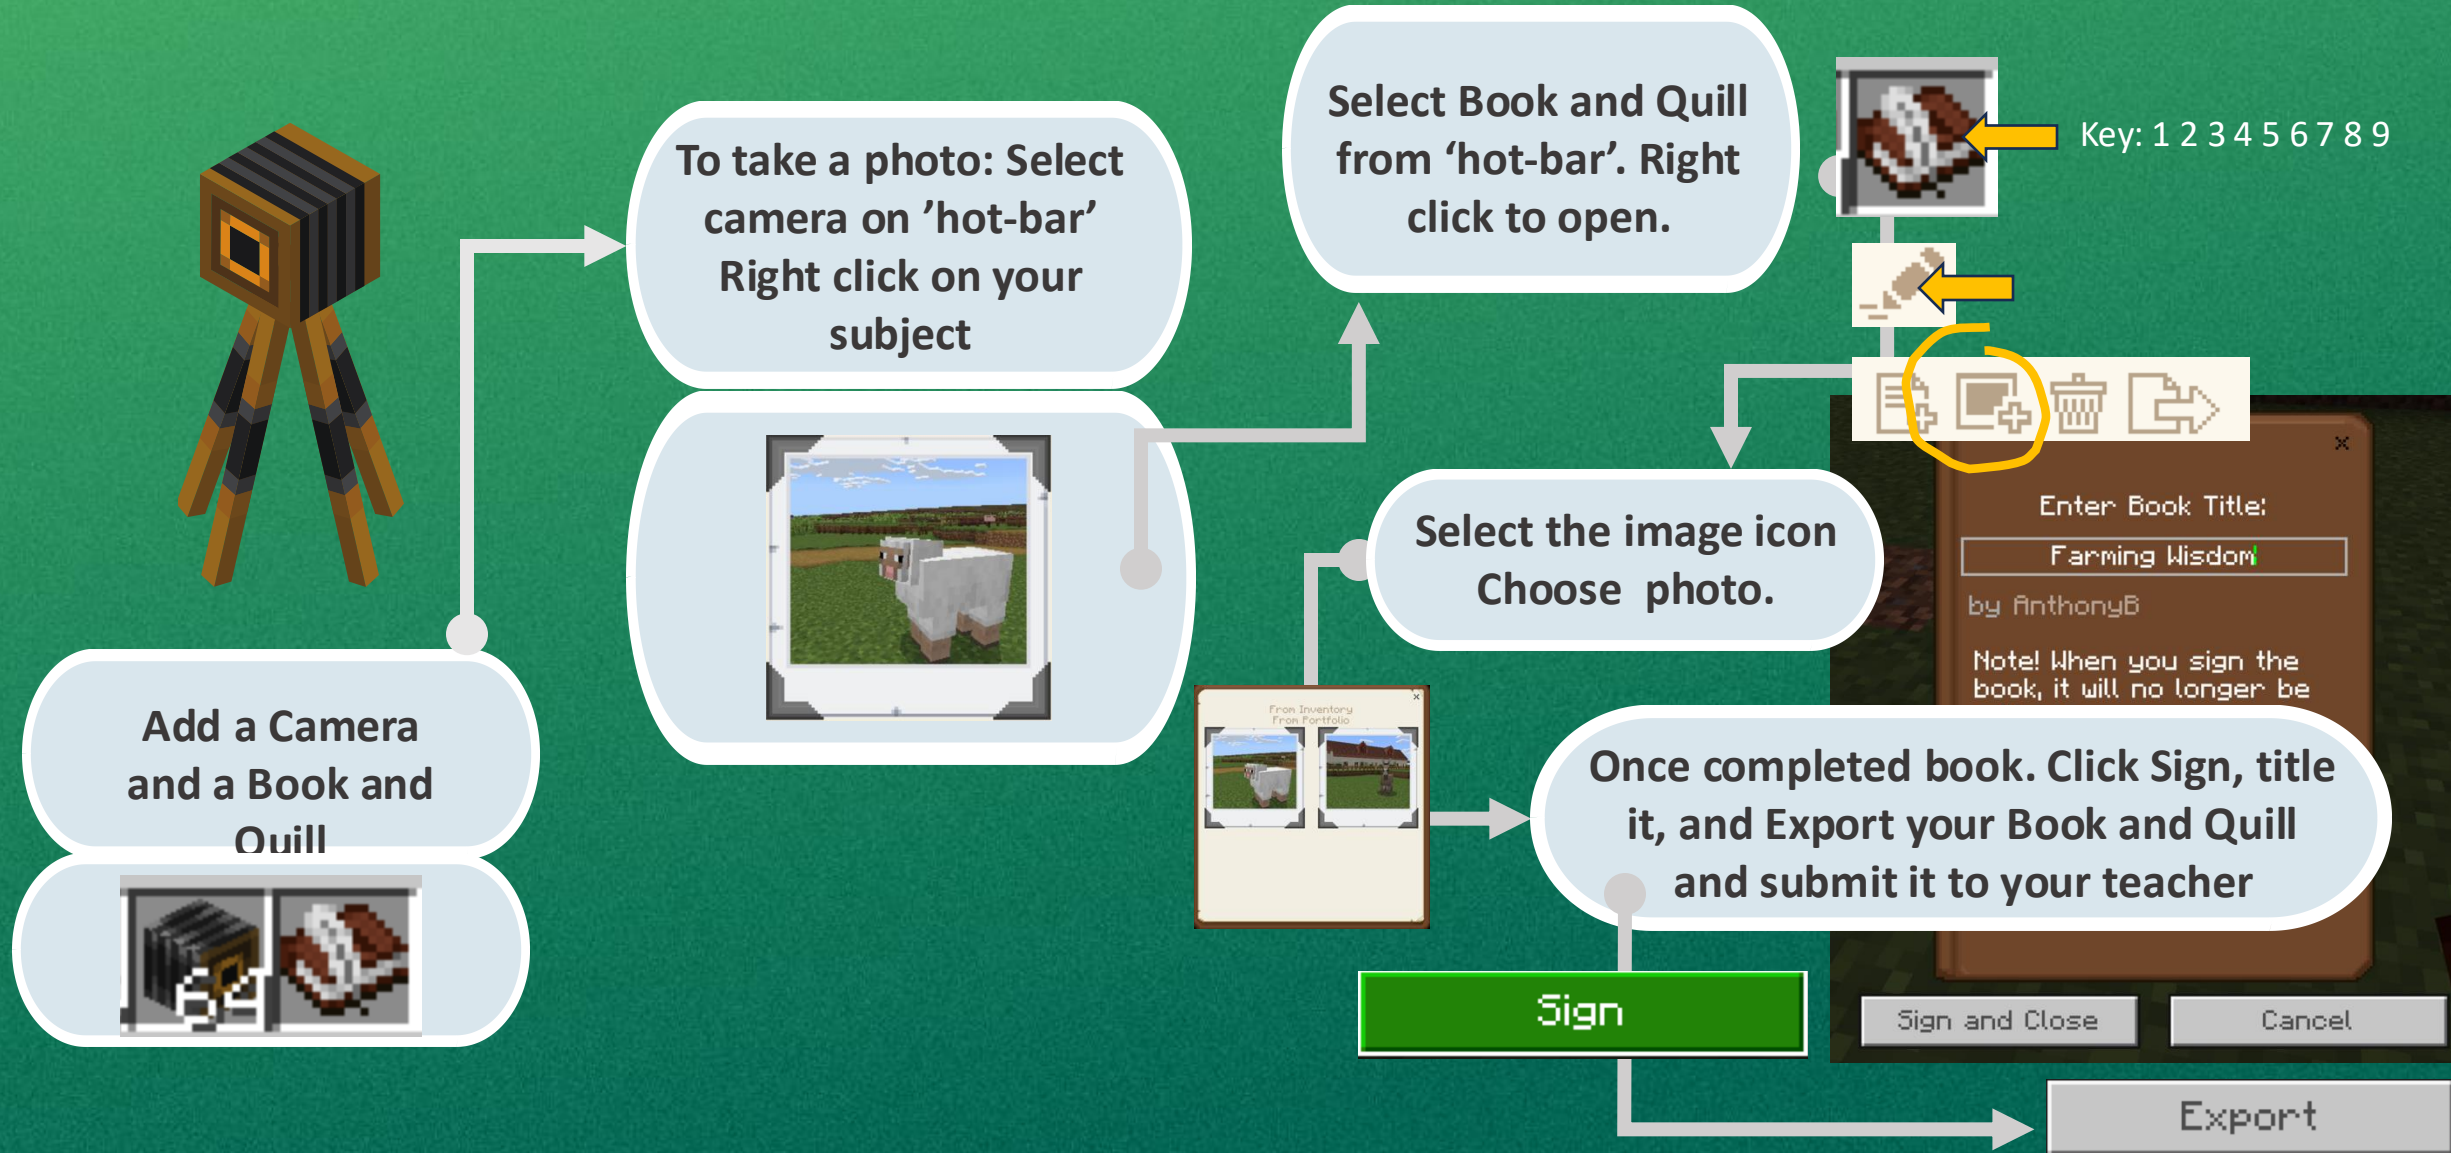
Add a Camera and a Book and Quill

64

To take a photo: Select camera on 'hot-bar' Right click on your subject

Select Book and Quill from 'hot-bar'. Right click to open.

Key: 1 2 3 4 5 6 7 8 9

Select the image icon Choose photo.

From Inventory
From Portfolio

Enter Book Title:

Farming Wisdom

by AnthonyB

Note! When you sign the book, it will no longer be

Once completed book. Click Sign, title it, and Export your Book and Quill and submit it to your teacher

Sign

Sign and Close

Cancel

Export